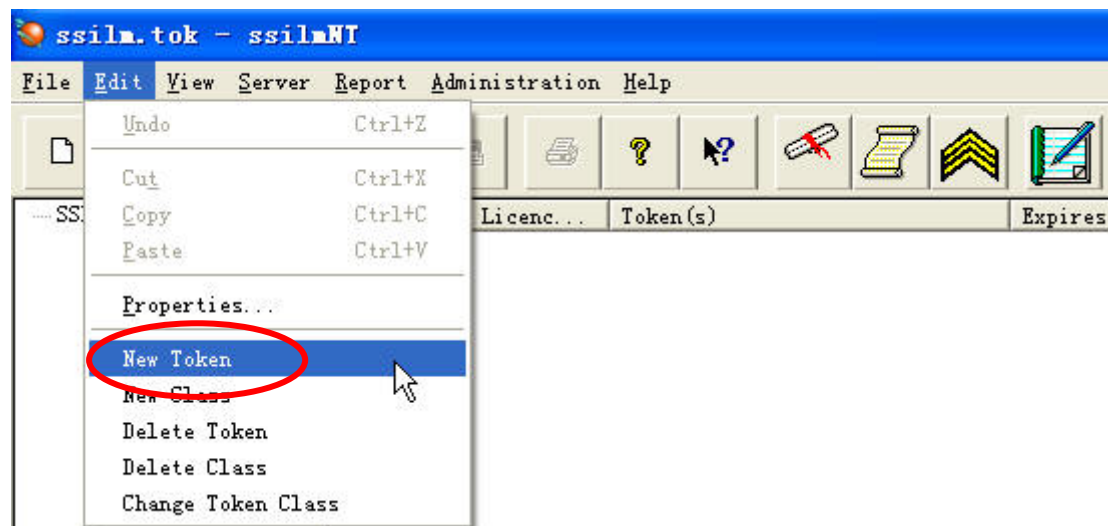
ssilm.tok - ssilmNT

File Edit View Server Report Administration Help

SS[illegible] Licenc... Token(s) Expires

Undo Ctrl+Z
Cut Ctrl+X
Copy Ctrl+C
Paste Ctrl+V
Properties...
New Token
New Class
Delete Token
Delete Class
Change Token Class